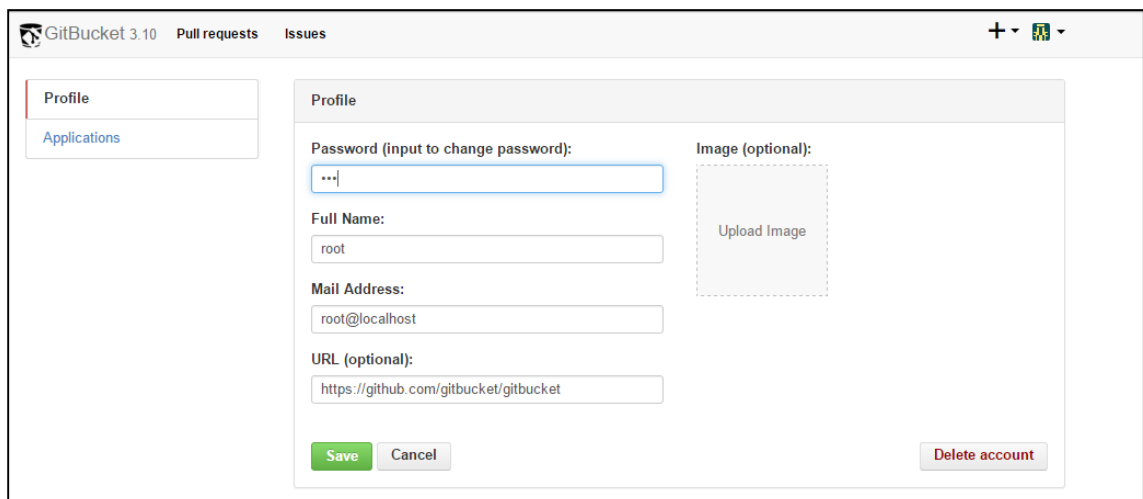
GitBucket 3.10 Pull requests Issues

Profile
Applications

Profile

Password (input to change password):
•••

Full Name:
root

Mail Address:
root@localhost

URL (optional):
https://github.com/gitbucket/gitbucket

Image (optional):
Upload Image

Save Cancel Delete account